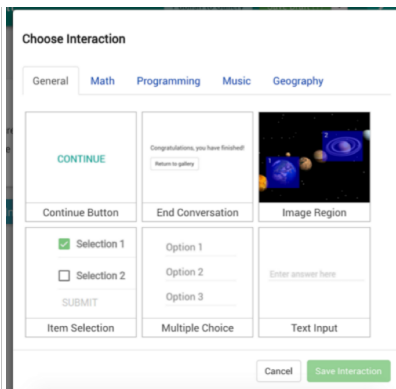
Choose Interaction

General Math Programming Music Geography

CONTINUE

Continue Button

Congratulations, you have finished!

Return to gallery

End Conversation

1

2

Image Region

Selection 1

Selection 2

SUBMIT

Item Selection

Option 1

Option 2

Option 3

Multiple Choice

Enter answer here

Text Input

Cancel Save Interaction